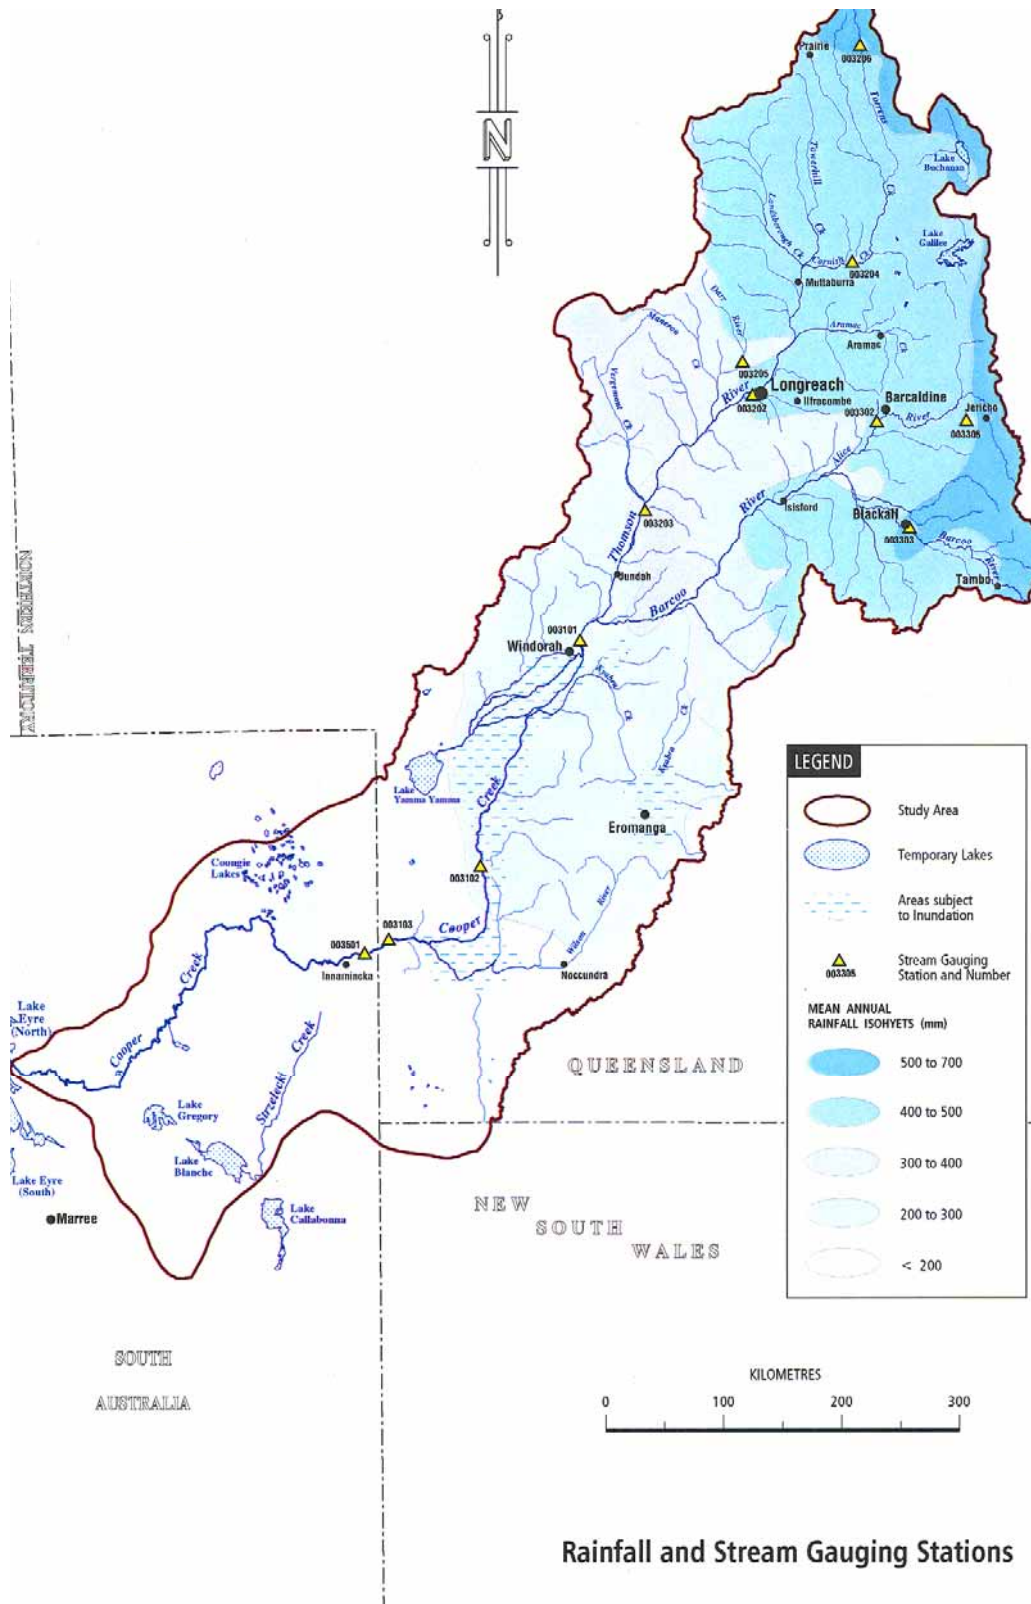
N

Prairie
003206
Torrens
Towerhill
Lake Buchanan
Landsborough Ck
Lake Galilee
Ck
Ck
Cornish
003204
Muttaburra
Darr
River
Maneroo
Aramac
Ck
Aramac
Ck
003205
Longreach
River
003202
Ilfracombe
Barcaldine
003302
River
Jericho
003305
Vergemont
Ck
Alice
River
Isisford
Blackall
003303
Barcoo
River
Tambo
Thomson
003203
Jundah
Barcoo
003101
Windorah
Kyabra
Ck
Ck
Kyabra
NORTHERN TERRITORY
Lake Yamma Yamma
Creek
Eromanga
Coongie Lakes
003102
003103
003501
Innamincka
Cooper
River
Wilson
Noccundra
Lake Eyre (North)
Cooper
Creek
Strzelecki
Creek
Lake Gregory
Lake Blanche
Lake Eyre (South)
Marree
Lake Callabonna
QUEENSLAND
NEW SOUTH WALES
SOUTH AUSTRALIA

LEGEND
Study Area
Temporary Lakes
Areas subject to Inundation
003305 Stream Gauging Station and Number
MEAN ANNUAL RAINFALL ISOHYETS (mm)
500 to 700
400 to 500
300 to 400
200 to 300
< 200

KILOMETRES
0 100 200 300

Rainfall and Stream Gauging Stations